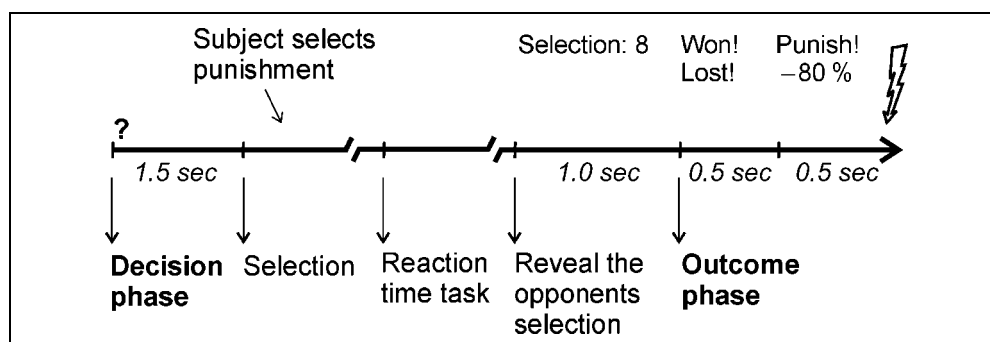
Subject selects punishment

Selection: 8

Won!
Lost!

Punish!
−80 %

?

1.5 sec

1.0 sec

0.5 sec

0.5 sec

**Decision phase**

Selection

Reaction time task

Reveal the opponents selection

**Outcome phase**